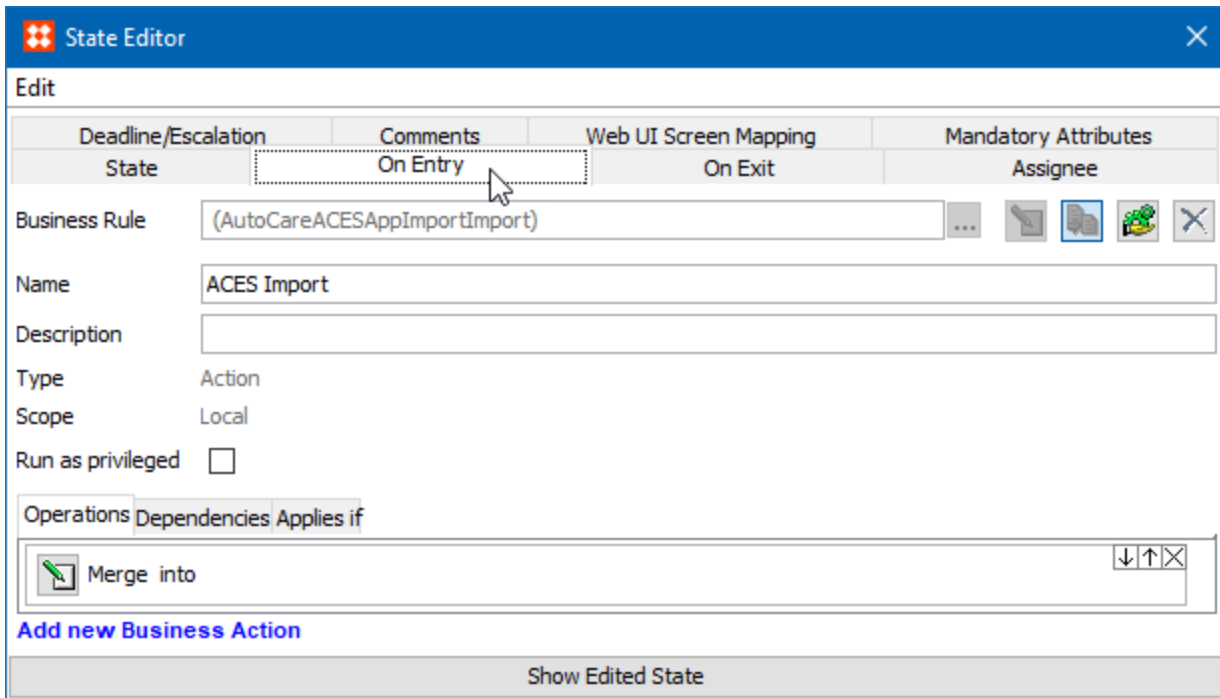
State Editor

Edit

Deadline/Escalation | Comments | Web UI Screen Mapping | Mandatory Attributes
State | On Entry | On Exit | Assignee

Business Rule (AutoCareACESAppImportImport) ...

Name ACES Import

Description

Type Action

Scope Local

Run as privileged

Operations Dependencies Applies if

Merge into

Add new Business Action

Show Edited State